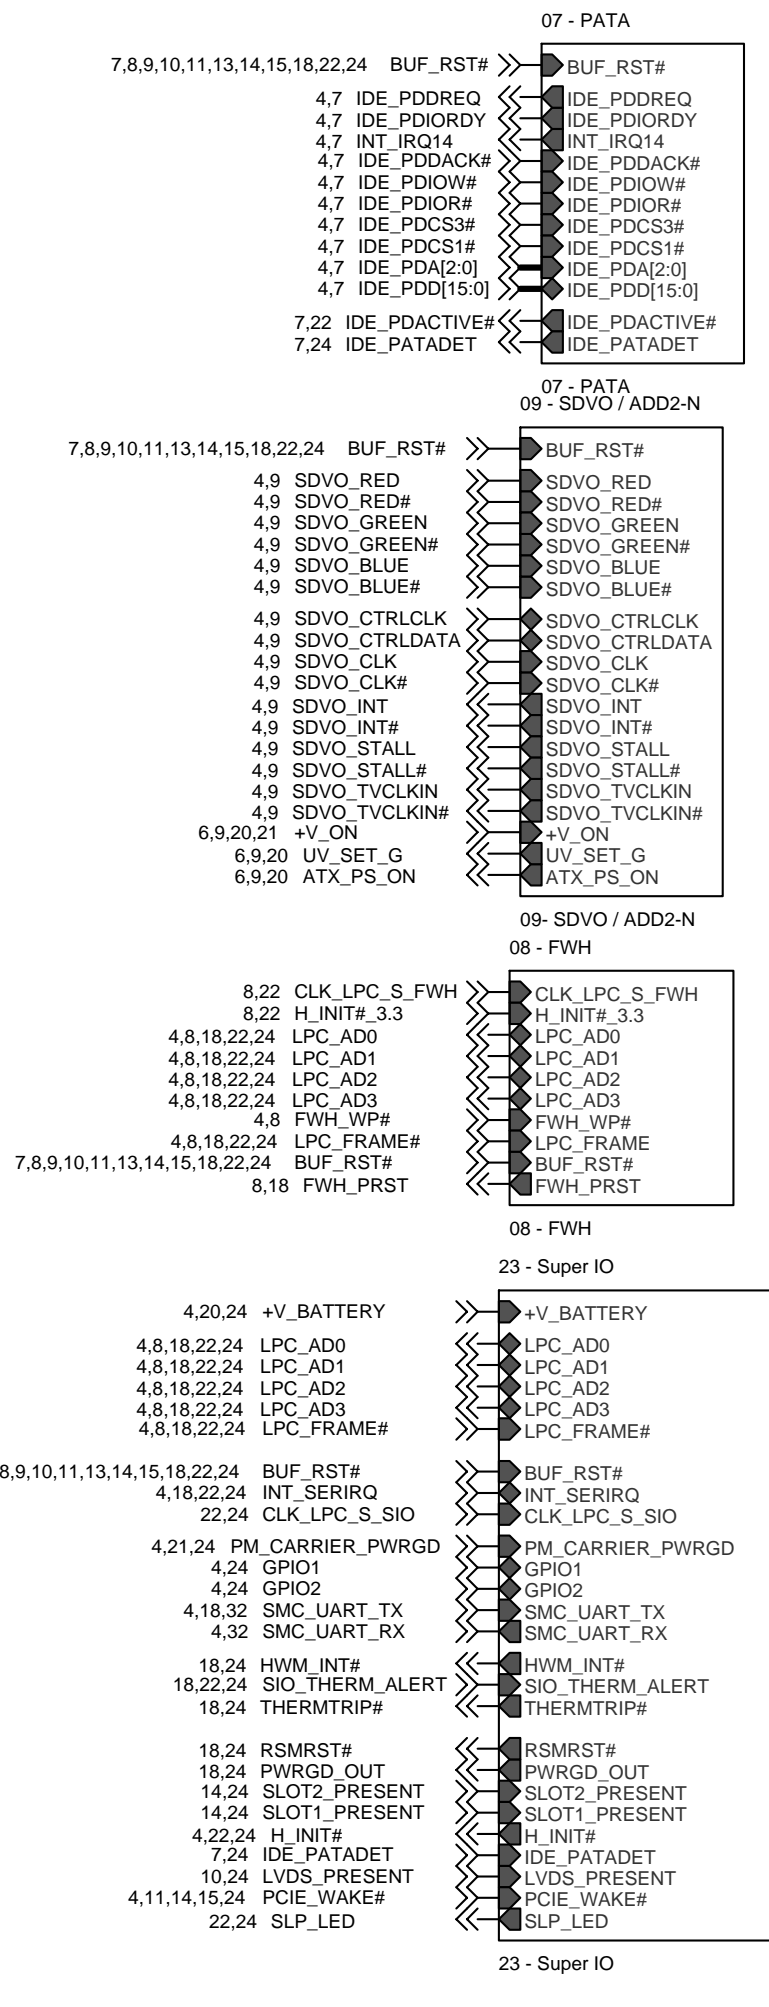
07 - PATA

7,8,9,10,11,13,14,15,18,22,24 BUF_RST# BUF_RST#
4,7 IDE_PDDREQ IDE_PDDREQ
4,7 IDE_PDIORDY IDE_PDIORDY
4,7 INT_IRQ14 INT_IRQ14
4,7 IDE_PDDACK# IDE_PDDACK#
4,7 IDE_PDIOW# IDE_PDIOW#
4,7 IDE_PDIOR# IDE_PDIOR#
4,7 IDE_PDCS3# IDE_PDCS3#
4,7 IDE_PDCS1# IDE_PDCS1#
4,7 IDE_PDA[2:0] IDE_PDA[2:0]
4,7 IDE_PDD[15:0] IDE_PDD[15:0]
7,22 IDE_PDACTIVE# IDE_PDACTIVE#
7,24 IDE_PATADET IDE_PATADET

07 - PATA
09 - SDVO / ADD2-N

7,8,9,10,11,13,14,15,18,22,24 BUF_RST# BUF_RST#
4,9 SDVO_RED SDVO_RED
4,9 SDVO_RED# SDVO_RED#
4,9 SDVO_GREEN SDVO_GREEN
4,9 SDVO_GREEN# SDVO_GREEN#
4,9 SDVO_BLUE SDVO_BLUE
4,9 SDVO_BLUE# SDVO_BLUE#
4,9 SDVO_CTRLCLK SDVO_CTRLCLK
4,9 SDVO_CTRLDATA SDVO_CTRLDATA
4,9 SDVO_CLK SDVO_CLK
4,9 SDVO_CLK# SDVO_CLK#
4,9 SDVO_INT SDVO_INT
4,9 SDVO_INT# SDVO_INT#
4,9 SDVO_STALL SDVO_STALL
4,9 SDVO_STALL# SDVO_STALL#
4,9 SDVO_TVCLKIN SDVO_TVCLKIN
4,9 SDVO_TVCLKIN# SDVO_TVCLKIN#
6,9,20,21 +V_ON +V_ON
6,9,20 UV_SET_G UV_SET_G
6,9,20 ATX_PS_ON ATX_PS_ON

09- SDVO / ADD2-N
08 - FWH

8,22 CLK_LPC_S_FWH CLK_LPC_S_FWH
8,22 H_INIT#_3.3 H_INIT#_3.3
4,8,18,22,24 LPC_AD0 LPC_AD0
4,8,18,22,24 LPC_AD1 LPC_AD1
4,8,18,22,24 LPC_AD2 LPC_AD2
4,8,18,22,24 LPC_AD3 LPC_AD3
4,8 FWH_WP# FWH_WP#
4,8,18,22,24 LPC_FRAME# LPC_FRAME
7,8,9,10,11,13,14,15,18,22,24 BUF_RST# BUF_RST#
8,18 FWH_PRST FWH_PRST

08 - FWH

23 - Super IO

4,20,24 +V_BATTERY +V_BATTERY
4,8,18,22,24 LPC_AD0 LPC_AD0
4,8,18,22,24 LPC_AD1 LPC_AD1
4,8,18,22,24 LPC_AD2 LPC_AD2
4,8,18,22,24 LPC_AD3 LPC_AD3
4,8,18,22,24 LPC_FRAME# LPC_FRAME#
8,9,10,11,13,14,15,18,22,24 BUF_RST# BUF_RST#
4,18,22,24 INT_SERIRQ INT_SERIRQ
22,24 CLK_LPC_S_SIO CLK_LPC_S_SIO
4,21,24 PM_CARRIER_PWRGD PM_CARRIER_PWRGD
4,24 GPIO1 GPIO1
4,24 GPIO2 GPIO2
4,18,32 SMC_UART_TX SMC_UART_TX
4,32 SMC_UART_RX SMC_UART_RX
18,24 HWM_INT# HWM_INT#
18,22,24 SIO_THERM_ALERT SIO_THERM_ALERT
18,24 THERMTRIP# THERMTRIP#
18,24 RSMRST# RSMRST#
18,24 PWRGD_OUT PWRGD_OUT
14,24 SLOT2_PRESENT SLOT2_PRESENT
14,24 SLOT1_PRESENT SLOT1_PRESENT
4,22,24 H_INIT# H_INIT#
7,24 IDE_PATADET IDE_PATADET
10,24 LVDS_PRESENT LVDS_PRESENT
4,11,14,15,24 PCIE_WAKE# PCIE_WAKE#
22,24 SLP_LED SLP_LED

23 - Super IO